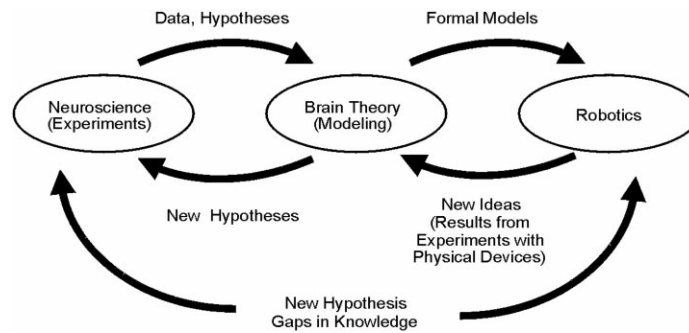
Data, Hypotheses

Formal Models

Neuroscience (Experiments)

Brain Theory (Modeling)

Robotics

New Hypotheses

New Ideas (Results from Experiments with Physical Devices)

New Hypothesis Gaps in Knowledge